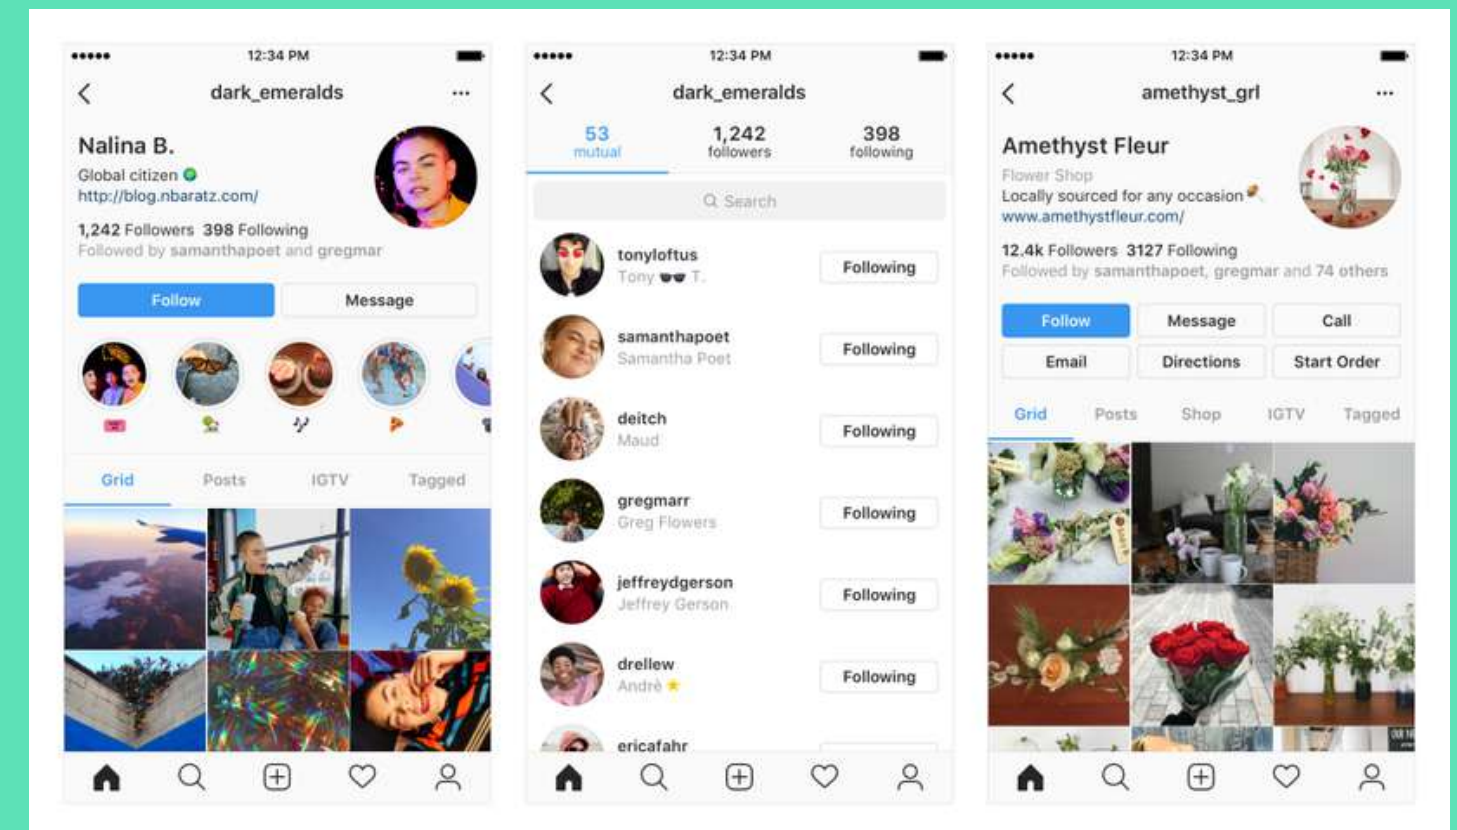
12:34 PM

dark_emeralds

Nalina B.
Global citizen
http://blog.nbaratz.com/
1,242 Followers 398 Following
Followed by samanthapoet and gregmar

Follow
Message

Grid Posts IGTV Tagged

12:34 PM

dark_emeralds

53 mutual
1,242 followers
398 following

Search

tonyloftus
Tony T.
Following

samanthapoet
Samantha Poet
Following

deitch
Maud
Following

gregmarr
Greg Flowers
Following

jeffreydgerson
Jeffrey Gerson
Following

drellew
André
Following

ericafahr

12:34 PM

amethyst_grl

Amethyst Fleur
Flower Shop
Locally sourced for any occasion
www.amethystfleur.com/
12.4k Followers 3127 Following
Followed by samanthapoet, gregmar and 74 others

Follow
Message
Call
Email
Directions
Start Order

Grid Posts Shop IGTV Tagged